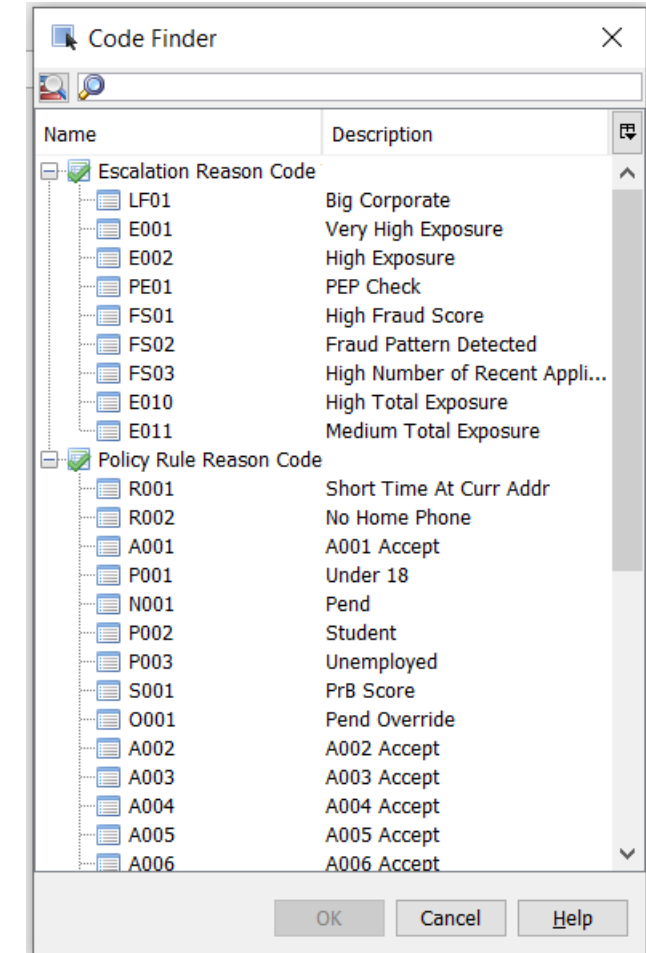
Code Finder

| Name | Description |
|---|---|
| Escalation Reason Code | |
| LF01 | Big Corporate |
| E001 | Very High Exposure |
| E002 | High Exposure |
| PE01 | PEP Check |
| FS01 | High Fraud Score |
| FS02 | Fraud Pattern Detected |
| FS03 | High Number of Recent Appli... |
| E010 | High Total Exposure |
| E011 | Medium Total Exposure |
| Policy Rule Reason Code | |
| R001 | Short Time At Curr Addr |
| R002 | No Home Phone |
| A001 | A001 Accept |
| P001 | Under 18 |
| N001 | Pend |
| P002 | Student |
| P003 | Unemployed |
| S001 | PrB Score |
| O001 | Pend Override |
| A002 | A002 Accept |
| A003 | A003 Accept |
| A004 | A004 Accept |
| A005 | A005 Accept |
| A006 | A006 Accept |

OK Cancel Help